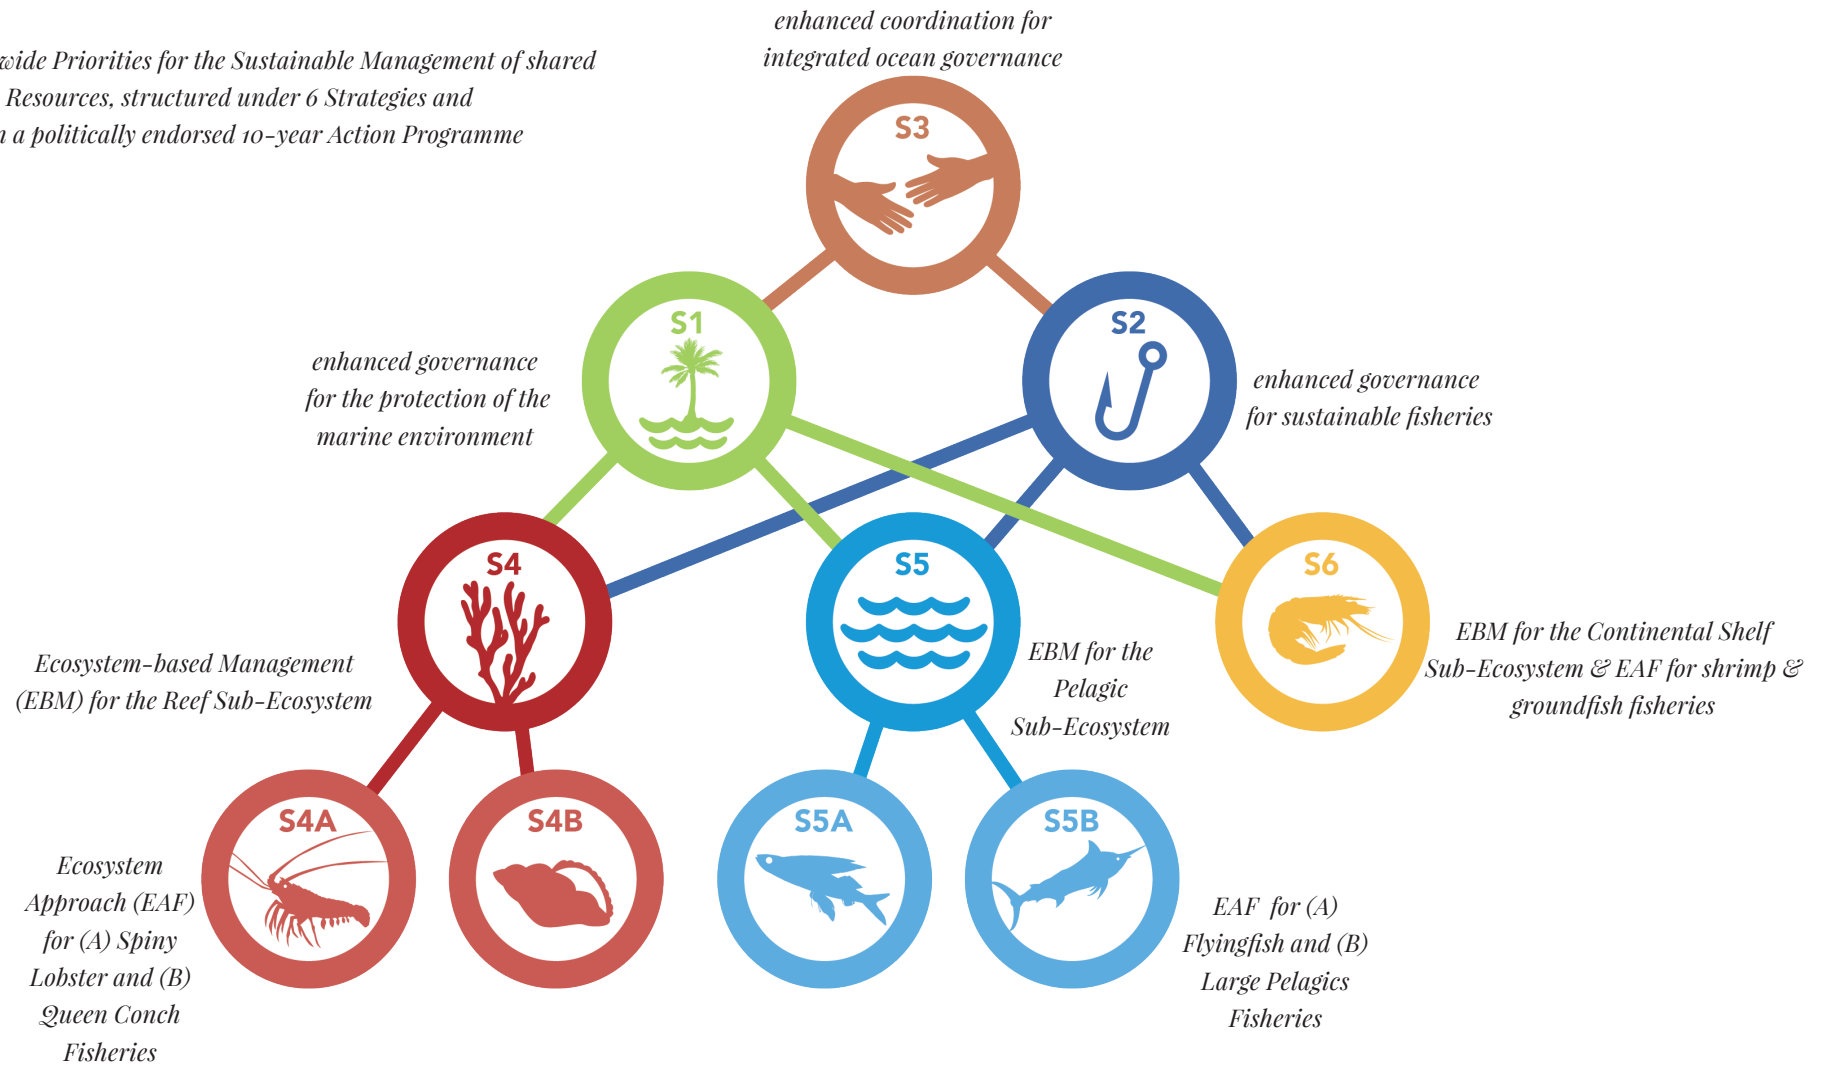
wide Priorities for the Sustainable Management of shared Resources, structured under 6 Strategies and a politically endorsed 10-year Action Programme

enhanced coordination for integrated ocean governance

S3

S1

enhanced governance for the protection of the marine environment

S2

enhanced governance for sustainable fisheries

S4

Ecosystem-based Management (EBM) for the Reef Sub-Ecosystem

S5

EBM for the Pelagic Sub-Ecosystem

S6

EBM for the Continental Shelf Sub-Ecosystem & EAF for shrimp & groundfish fisheries

S4A

S4B

Ecosystem Approach (EAF) for (A) Spiny Lobster and (B) Queen Conch Fisheries

S5A

S5B

EAF for (A) Flyingfish and (B) Large Pelagics Fisheries